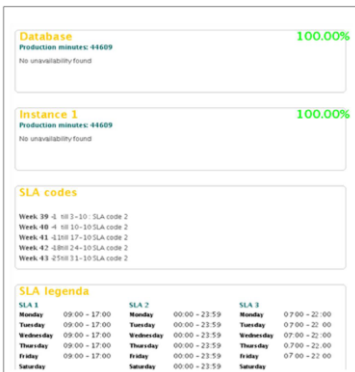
Database
100.00%
Production minutes: 44609
No unavailability found

Instance 1
100.00%
Production minutes: 44609
No unavailability found

SLA codes
Week 39 -1 till 3-10 : SLA code 2
Week 40 -4 till 10-10 SLA code 2
Week 41 -11 till 17-10 SLA code 2
Week 42 -18 till 24-10 SLA code 2
Week 43 -25 till 31-10 SLA code 2

SLA legenda

SLA 1
| | |
|---|---|
| Monday | 09:00 - 17:00 |
| Tuesday | 09:00 - 17:00 |
| Wednesday | 09:00 - 17:00 |
| Thursday | 09:00 - 17:00 |
| Friday | 09:00 - 17:00 |
| Saturday | |

SLA 2
| | |
|---|---|
| Monday | 00:00 - 23:59 |
| Tuesday | 00:00 - 23:59 |
| Wednesday | 00:00 - 23:59 |
| Thursday | 00:00 - 23:59 |
| Friday | 00:00 - 23:59 |
| Saturday | 00:00 - 23:59 |

SLA 3
| | |
|---|---|
| Monday | 07:00 - 22:00 |
| Tuesday | 07:00 - 22:00 |
| Wednesday | 07:00 - 22:00 |
| Thursday | 07:00 - 22:00 |
| Friday | 07:00 - 22:00 |
| Saturday | |